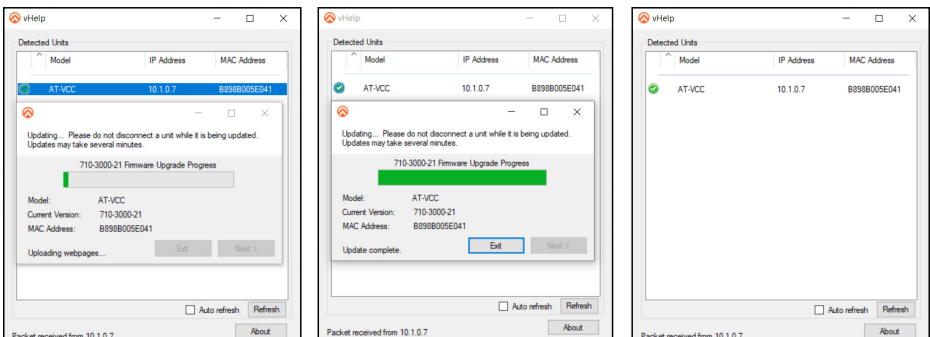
vHelp

Detected Units

| Model | IP Address | MAC Address |
|---|---|---|
| AT-VCC | 10.1.0.7 | B898B005E041 |

Updating... Please do not disconnect a unit while it is being updated. Updates may take several minutes.

710-3000-21 Firmware Upgrade Progress

Model: AT-VCC
Current Version: 710-3000-21
MAC Address: B898B005E041

Uploading webpages...

Exit Next >

Auto refresh Refresh

Packet received from 10.1.0.7

About

vHelp

Detected Units

| Model | IP Address | MAC Address |
|---|---|---|
| AT-VCC | 10.1.0.7 | B898B005E041 |

Updating... Please do not disconnect a unit while it is being updated. Updates may take several minutes.

710-3000-21 Firmware Upgrade Progress

Model: AT-VCC
Current Version: 710-3000-21
MAC Address: B898B005E041

Update complete.

Exit Next >

Auto refresh Refresh

Packet received from 10.1.0.7

About

vHelp

Detected Units

| Model | IP Address | MAC Address |
|---|---|---|
| AT-VCC | 10.1.0.7 | B898B005E041 |

Auto refresh Refresh

Packet received from 10.1.0.7

About